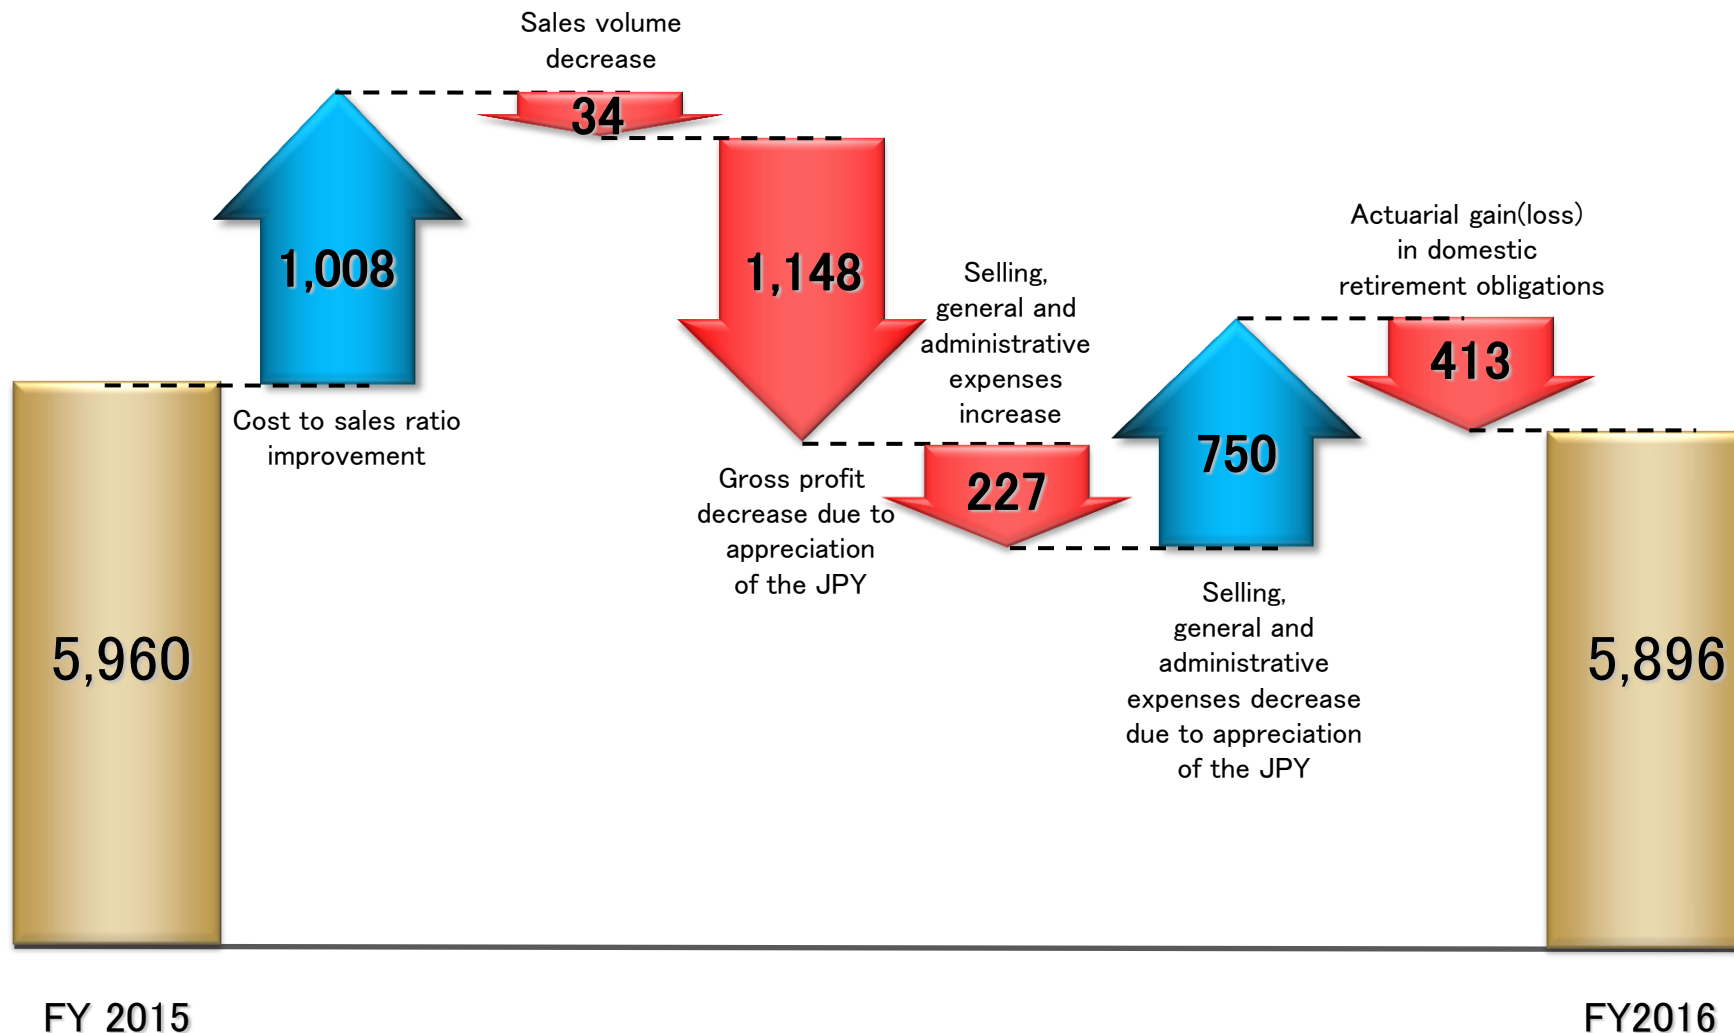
Sales volume decrease

34

1,008

1,148

Selling, general and administrative expenses increase

Actuarial gain(loss) in domestic retirement obligations

413

750

Cost to sales ratio improvement

Gross profit decrease due to appreciation of the JPY

227

Selling, general and administrative expenses decrease due to appreciation of the JPY

5,960

5,896

FY 2015

FY2016